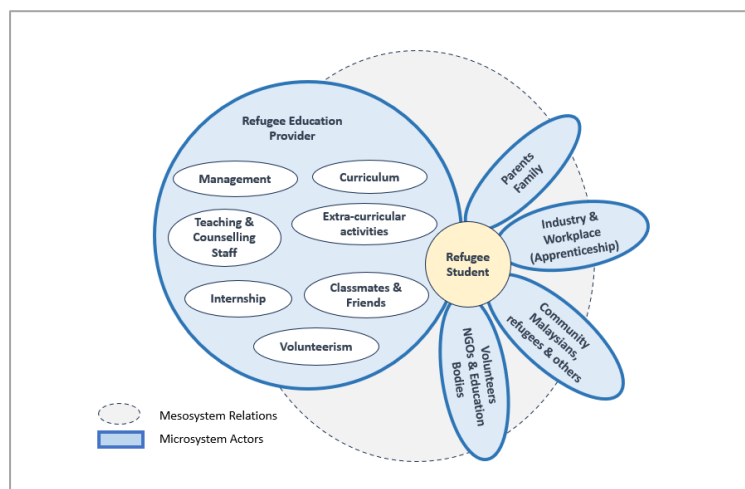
Refugee Education Provider

Management

Curriculum

Teaching & Counselling Staff

Extra-curricular activities

Internship

Classmates & Friends

Volunteerism

Refugee Student

Parents Family

Industry & Workplace (Apprenticeship)

Community Malaysians, refugees & others

Volunteers NGOs & Education Bodies

Mesosystem Relations

Microsystem Actors